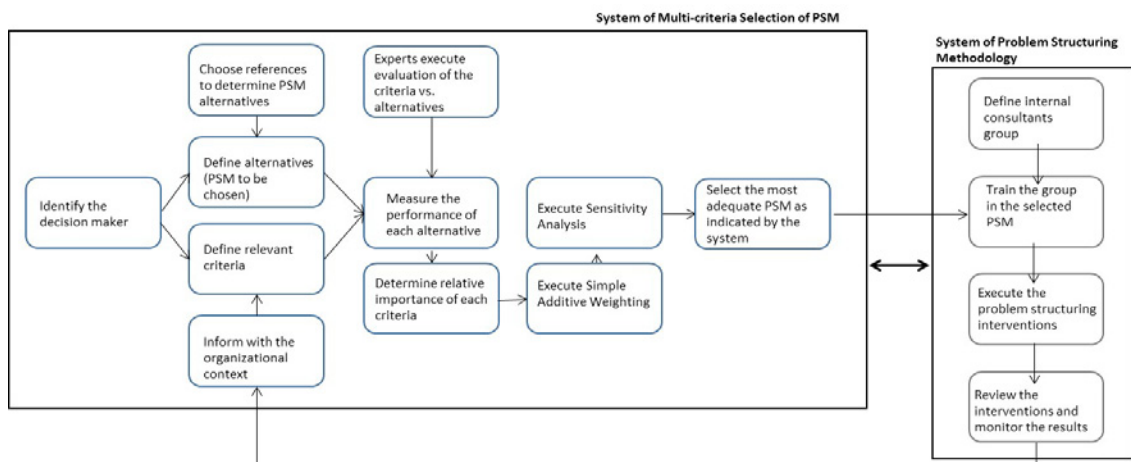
System of Multi-criteria Selection of PSM

Identify the decision maker

Choose references to determine PSM alternatives

Define alternatives (PSM to be chosen)

Define relevant criteria

Inform with the organizational context

Experts execute evaluation of the criteria vs. alternatives

Measure the performance of each alternative

Determine relative importance of each criteria

Execute Sensitivity Analysis

Execute Simple Additive Weighting

Select the most adequate PSM as indicated by the system

System of Problem Structuring Methodology

Define internal consultants group

Train the group in the selected PSM

Execute the problem structuring interventions

Review the interventions and monitor the results